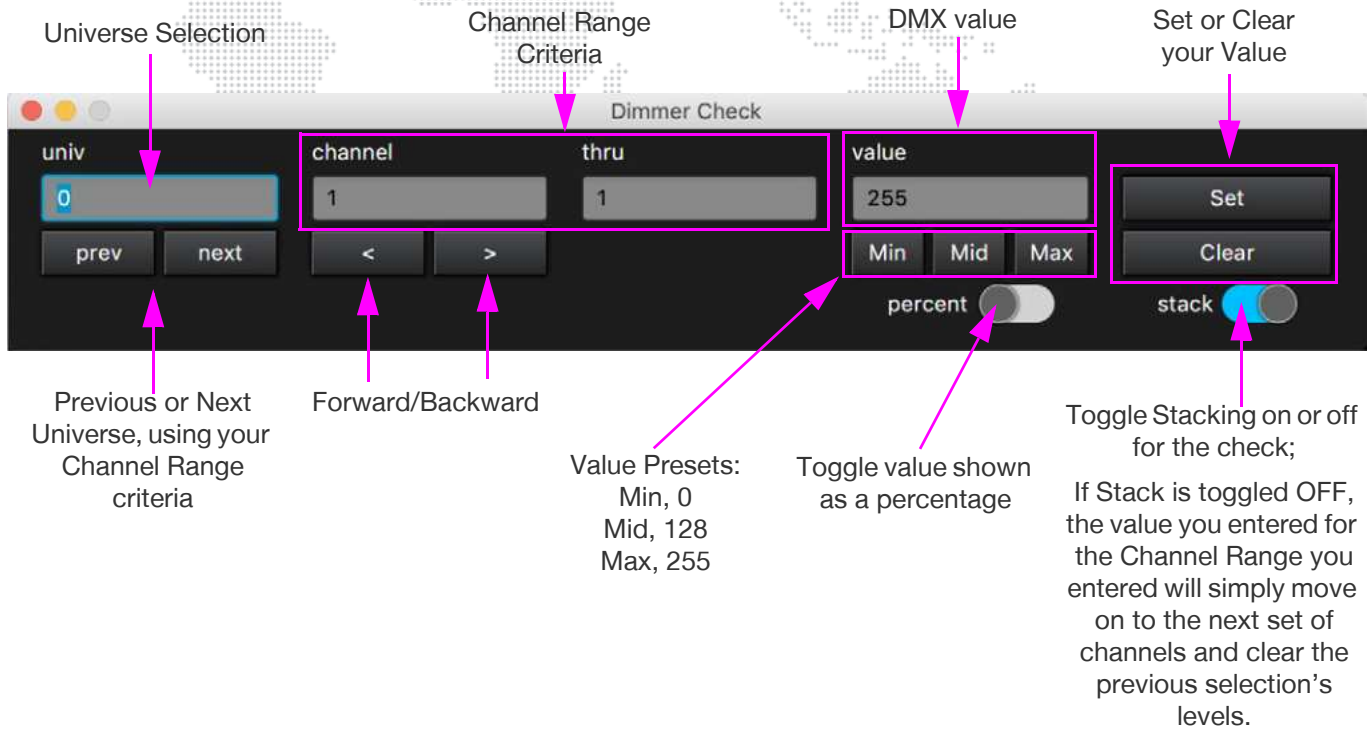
Universe Selection

Channel Range Criteria

DMX value

Set or Clear your Value

Dimmer Check

univ

0

prev

next

channel

thru

1

1

<

>

value

255

Min

Mid

Max

percent

Set

Clear

stack

Previous or Next Universe, using your Channel Range criteria

Forward/Backward

Value Presets:
Min, 0
Mid, 128
Max, 255

Toggle value shown as a percentage

Toggle Stacking on or off for the check;

If Stack is toggled OFF, the value you entered for the Channel Range you entered will simply move on to the next set of channels and clear the previous selection's levels.